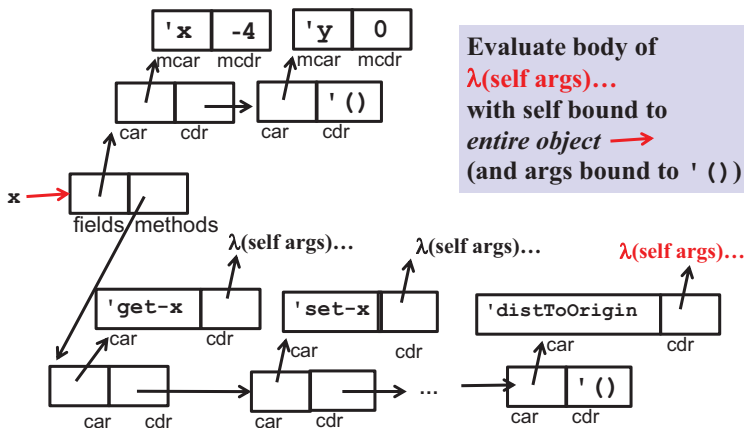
'x -4
mcar mcdr
'y 0
mcar mcdr

Evaluate body of
λ(self args)…
with self bound to
entire object
(and args bound to '())

car cdr
'()
car cdr

x
fields methods

λ(self args)…
λ(self args)…
λ(self args)…

'get-x
car cdr
'set-x
car cdr
'distToOrigin
car cdr

car cdr
car cdr
…
'()
car cdr